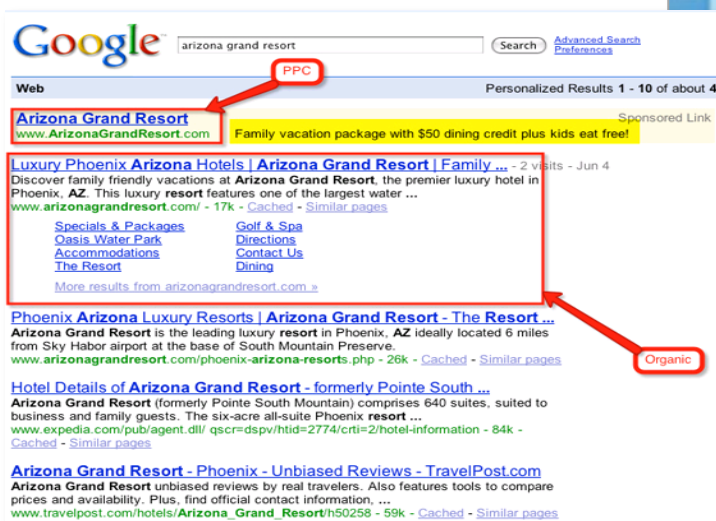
Google

arizona grand resort

Search

Advanced Search
Preferences

Web

Personalized Results 1 - 10 of about 4

PPC

Arizona Grand Resort
www.ArizonaGrandResort.com

Sponsored Link

Family vacation package with $50 dining credit plus kids eat free!

Luxury Phoenix Arizona Hotels | Arizona Grand Resort | Family ... - 2 visits - Jun 4
Discover family friendly vacations at Arizona Grand Resort, the premier luxury hotel in Phoenix, AZ. This luxury resort features one of the largest water ...
www.arizonagrandresort.com/ - 17k - Cached - Similar pages

Specials & Packages
Oasis Water Park
Accommodations
The Resort

Golf & Spa
Directions
Contact Us
Dining

More results from arizonagrandresort.com »

Phoenix Arizona Luxury Resorts | Arizona Grand Resort - The Resort ...
Arizona Grand Resort is the leading luxury resort in Phoenix, AZ ideally located 6 miles from Sky Habor airport at the base of South Mountain Preserve.
www.arizonagrandresort.com/phoenix-arizona-resorts.php - 26k - Cached - Similar pages

Organic

Hotel Details of Arizona Grand Resort - formerly Pointe South ...
Arizona Grand Resort (formerly Pointe South Mountain) comprises 640 suites, suited to business and family guests. The six-acre all-suite Phoenix resort ...
www.expedia.com/pub/agent.dll/ qscr=dspv/htid=2774/crti=2/hotel-information - 84k - Cached - Similar pages

Arizona Grand Resort - Phoenix - Unbiased Reviews - TravelPost.com
Arizona Grand Resort unbiased reviews by real travelers. Also features tools to compare prices and availability. Plus, find official contact information, ...
www.travelpost.com/hotels/Arizona_Grand_Resort/h50258 - 59k - Cached - Similar pages